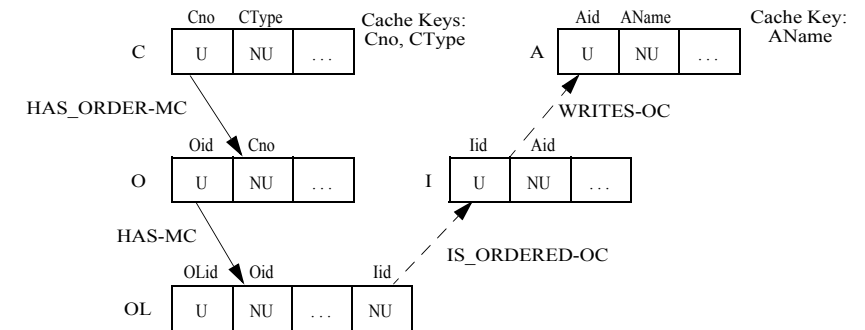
Cno CType
Cache Keys: Cno, CType

C
| U | NU | ... |

Aid AName
Cache Key: AName

A
| U | NU | ... |

HAS_ORDER-MC

WRITES-OC

Oid Cno
O
| U | NU | ... |

Iid Aid
I
| U | NU | ... |

HAS-MC

IS_ORDERED-OC

OLid Oid Iid
OL
| U | NU | ... | NU |